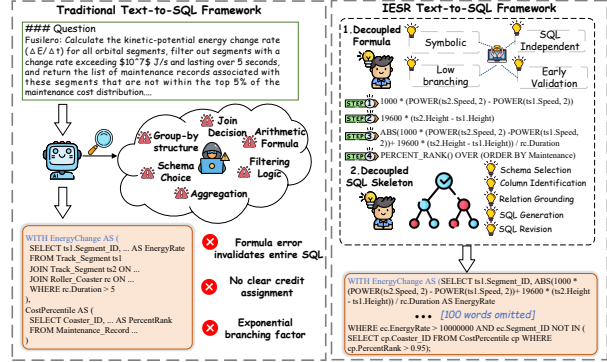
Traditional Text-to-SQL Framework

### Question
Fusilero: Calculate the kinetic-potential energy change rate (ΔE/Δt) for all orbital segments, filter out segments with a change rate exceeding $10^7$ J/s and lasting over 5 seconds, and return the list of maintenance records associated with these segments that are not within the top 5% of the maintenance cost distribution....

Group-by structure
Join Decision
Arithmetic Formula
Schema Choice
Filtering Logic
Aggregation

WITH EnergyChange AS (
SELECT ts1.Segment_ID, ... AS EnergyRate
FROM Track_Segment ts1
JOIN Track_Segment ts2 ON ...
JOIN Roller_Coaster rc ON ...
WHERE rc.Duration > 5
),
CostPercentile AS (
SELECT Coaster_ID, ... AS PercentRank
FROM Maintenance_Record ...

Formula error invalidates entire SQL

No clear credit assignment

Exponential branching factor

IESR Text-to-SQL Framework

1.Decoupled Formula
Symbolic
SQL Independent
Low branching
Early Validation

STEP1 1000 * (POWER(ts2.Speed, 2) - POWER(ts1.Speed, 2))
STEP2 19600 * (ts2.Height - ts1.Height)
STEP3 ABS(1000 * (POWER(ts2.Speed, 2) -POWER(ts1.Speed, 2))+ 19600 * (ts2.Height - ts1.Height)) / rc.Duration
STEP4 PERCENT_RANK() OVER (ORDER BY Maintenance)

2.Decoupled SQL Skeleton
Schema Selection
Column Identification
Relation Grounding
SQL Generation
SQL Revision

WITH EnergyChange AS (SELECT ts1.Segment_ID, ABS(1000 * (POWER(ts2.Speed, 2) - POWER(ts1.Speed, 2))+ 19600 * (ts2.Height - ts1.Height)) / rc.Duration AS EnergyRate
... [100 words omitted]
WHERE ec.EnergyRate > 1000000 AND ec.Segment_ID NOT IN ( SELECT cp.Coaster_ID FROM CostPercentile cp WHERE cp.PercentRank > 0.95);